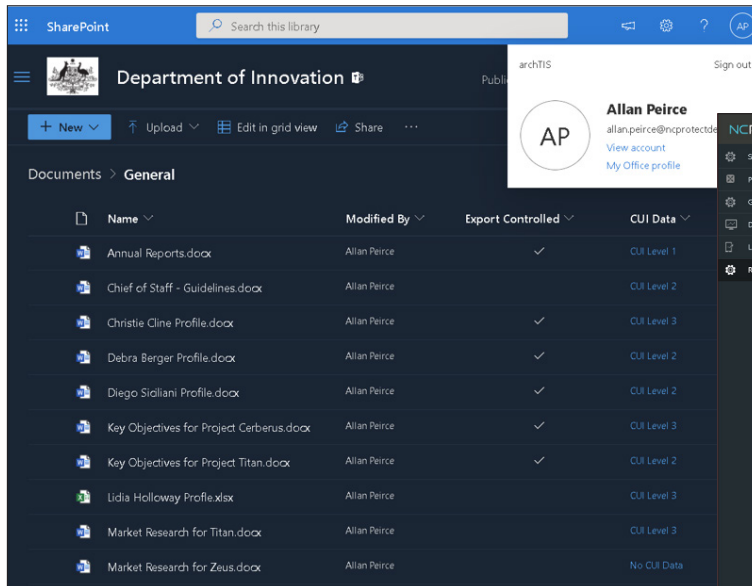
SharePoint
Search this library
AP

Department of Innovation
Publi

archTIS
Sign out
AP
Allan Peirce
allan.peirce@ncprotectde
View account
My Office profile

NC

+ New
Upload
Edit in grid view
Share
···

Documents > General

| Name | Modified By | Export Controlled | CUI Data |
|---|---|---|---|
| Annual Reports.docx | Allan Peirce | ✓ | CUI Level 1 |
| Chief of Staff - Guidelines.docx | Allan Peirce | | CUI Level 2 |
| Christie Cline Profile.docx | Allan Peirce | ✓ | CUI Level 3 |
| Debra Berger Profile.docx | Allan Peirce | ✓ | CUI Level 2 |
| Diego Siciliani Profile.docx | Allan Peirce | ✓ | CUI Level 2 |
| Key Objectives for Project Cerberus.docx | Allan Peirce | ✓ | CUI Level 3 |
| Key Objectives for Project Titan.docx | Allan Peirce | ✓ | CUI Level 2 |
| Lidia Holloway Profile.xlsx | Allan Peirce | | CUI Level 3 |
| Market Research for Titan.docx | Allan Peirce | | CUI Level 3 |
| Market Research for Zeus.docx | Allan Peirce | | No CUI Data |